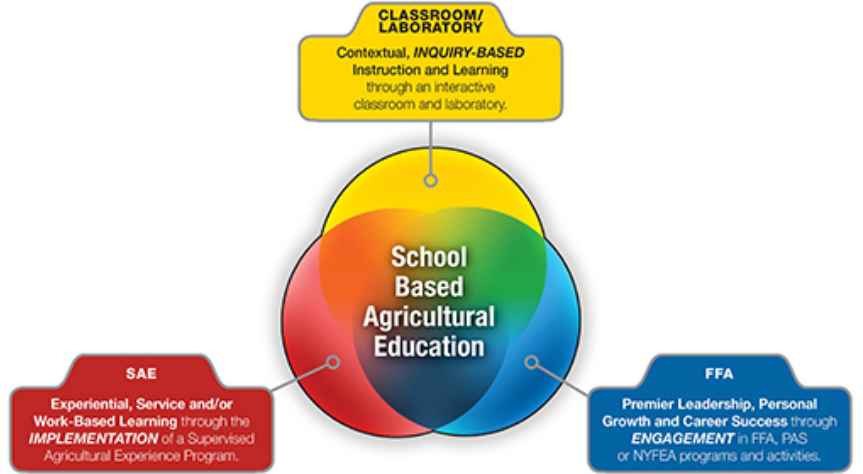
CLASSROOM/ LABORATORY

Contextual, INQUIRY-BASED Instruction and Learning through an interactive classroom and laboratory.

School Based Agricultural Education

SAE

Experiential, Service and/or Work-Based Learning through the IMPLEMENTATION of a Supervised Agricultural Experience Program.

FFA

Premier Leadership, Personal Growth and Career Success through ENGAGEMENT in FFA, PAS or NYFEA programs and activities.